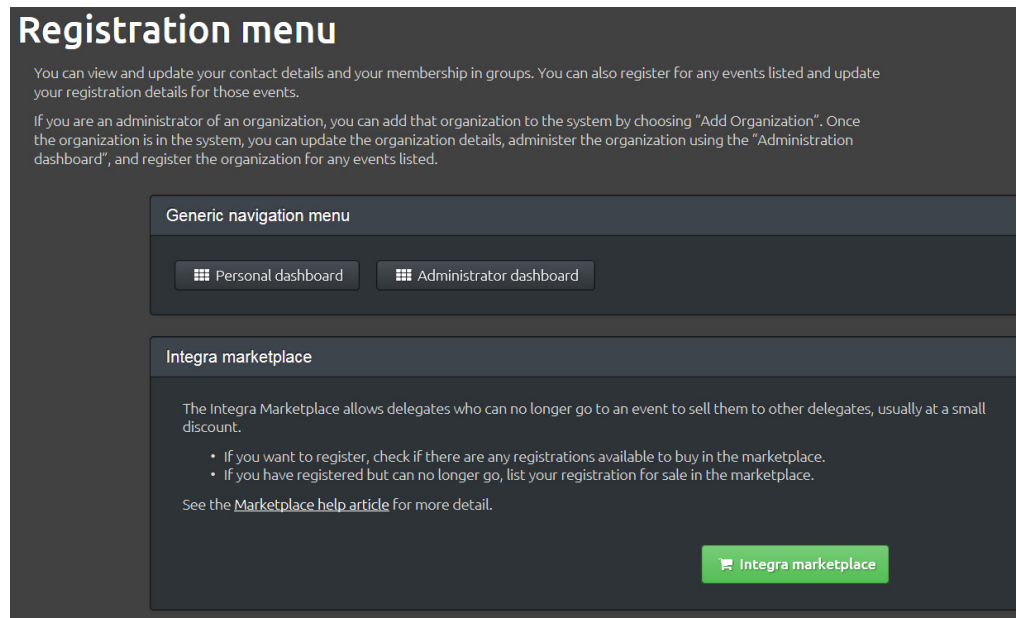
Registration menu

You can view and update your contact details and your membership in groups. You can also register for any events listed and update your registration details for those events.

If you are an administrator of an organization, you can add that organization to the system by choosing "Add Organization". Once the organization is in the system, you can update the organization details, administer the organization using the "Administration dashboard", and register the organization for any events listed.

Generic navigation menu

Personal dashboard

Administrator dashboard

Integra marketplace

The Integra Marketplace allows delegates who can no longer go to an event to sell them to other delegates, usually at a small discount.

- If you want to register, check if there are any registrations available to buy in the marketplace.
- If you have registered but can no longer go, list your registration for sale in the marketplace.

See the Marketplace help article for more detail.

Integra marketplace